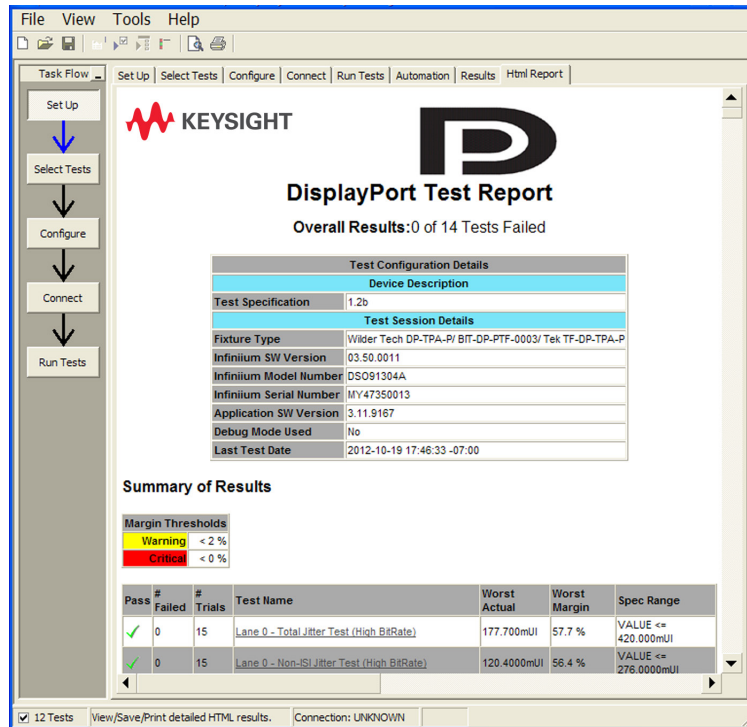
File View Tools Help

Task Flow

Set Up

Select Tests

Configure

Connect

Run Tests

Set Up | Select Tests | Configure | Connect | Run Tests | Automation | Results | Html Report

KEYSIGHT

DisplayPort Test Report

Overall Results:0 of 14 Tests Failed

| Test Configuration Details | |
|---|---|
| Device Description | |
| Test Specification | 1.2b |
| Test Session Details | |
| Fixture Type | Wilder Tech DP-TPA-P/ BIT-DP-PTF-0003/ Tek TF-DP-TPA-P |
| Infiniium SW Version | 03.50.0011 |
| Infiniium Model Number | DSO91304A |
| Infiniium Serial Number | MY47350013 |
| Application SW Version | 3.11.9167 |
| Debug Mode Used | No |
| Last Test Date | 2012-10-19 17:46:33 -07:00 |

Summary of Results

| Margin Thresholds | |
|---|---|
| Warning | < 2 % |
| Critical | < 0 % |

| Pass | # Failed | # Trials | Test Name | Worst Actual | Worst Margin | Spec Range |
|---|---|---|---|---|---|---|
| ✓ | 0 | 15 | Lane 0 - Total Jitter Test (High BitRate) | 177.700mUI | 57.7 % | VALUE <= 420.000mUI |
| ✓ | 0 | 15 | Lane 0 - Non-ISI Jitter Test (High BitRate) | 120.4000mUI | 56.4 % | VALUE <= 276.0000mUI |

12 Tests | View/Save/Print detailed HTML results. | Connection: UNKNOWN